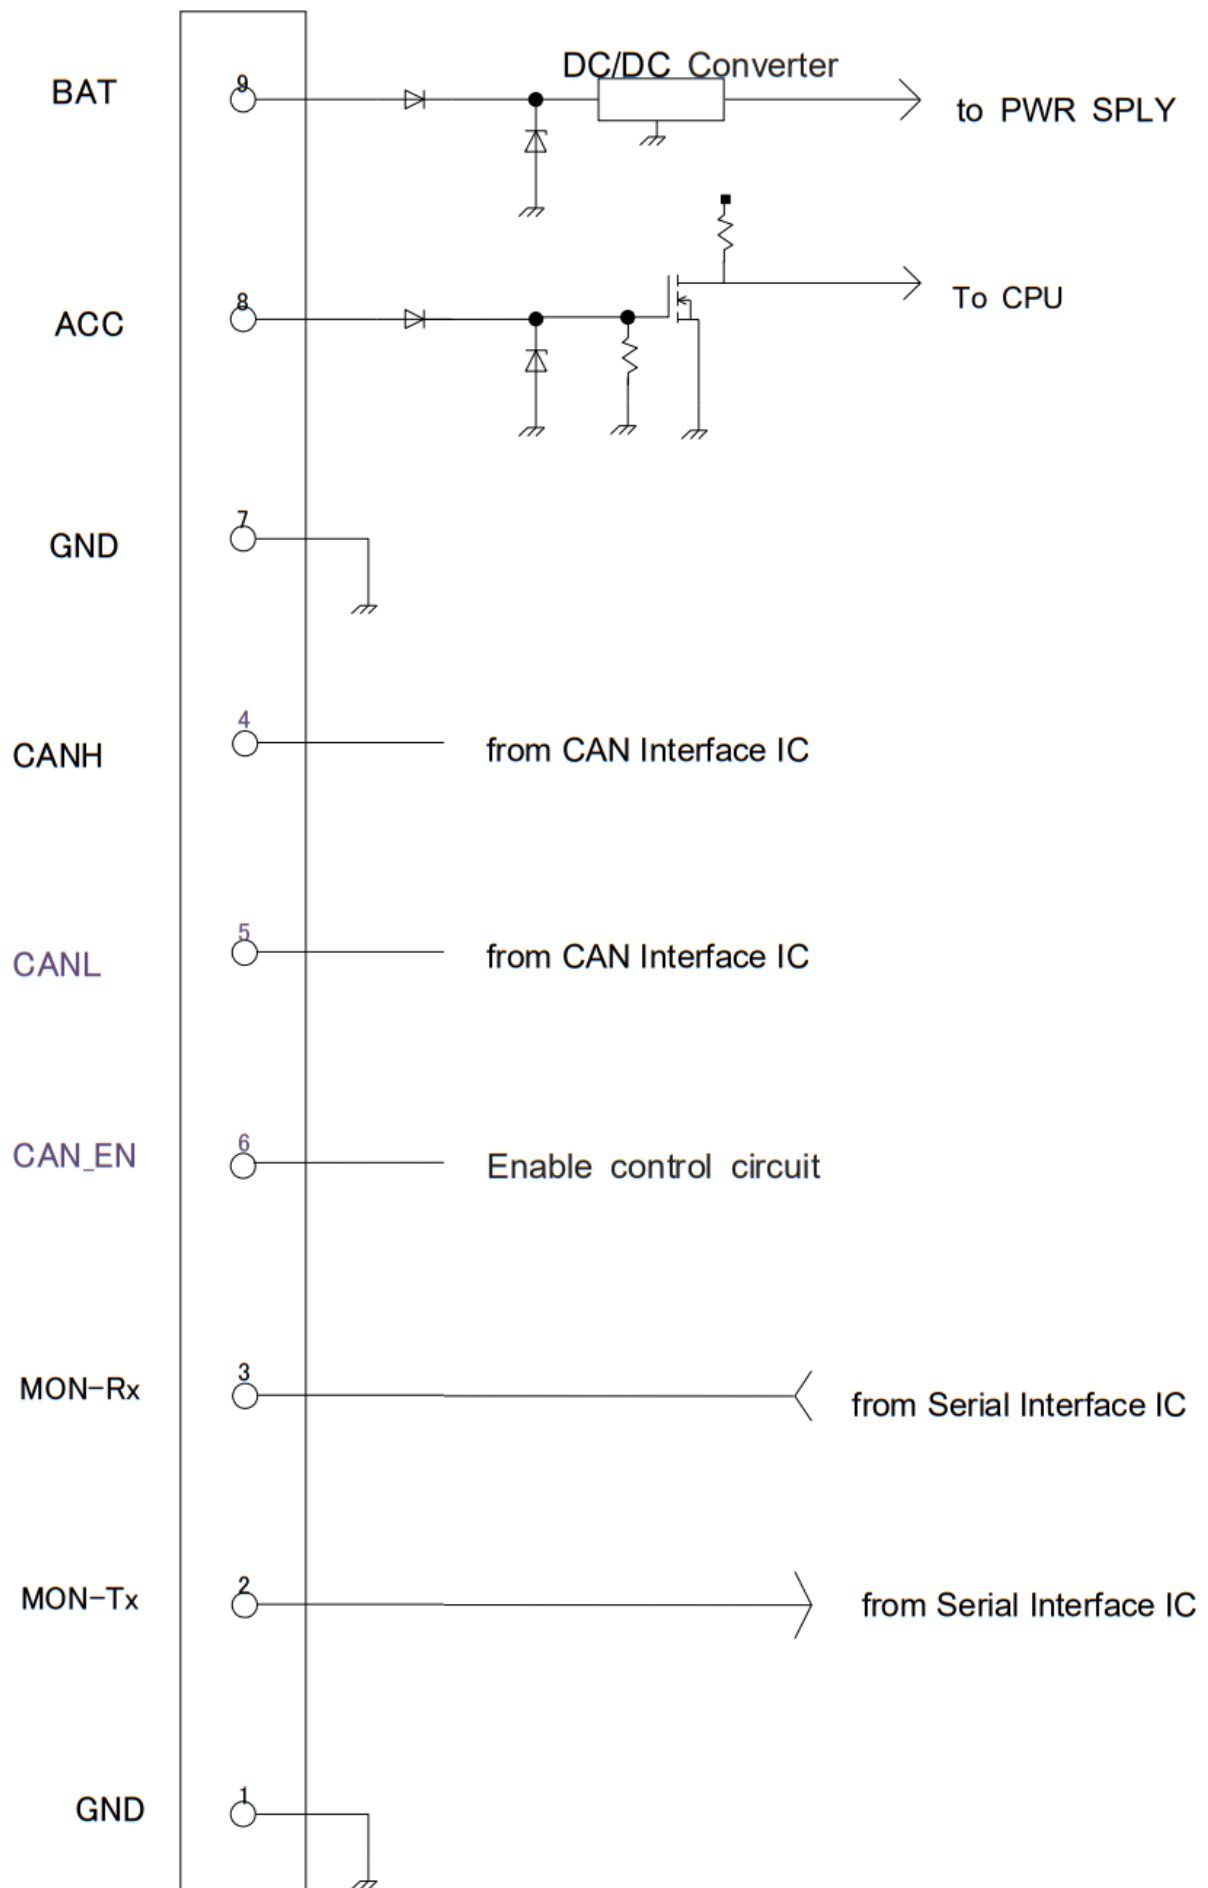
BAT 9 DC/DC Converter to PWR SPLY

ACC 8 To CPU

GND 7

CANH 4 from CAN Interface IC

CANL 5 from CAN Interface IC

CAN_EN 6 Enable control circuit

MON-Rx 3 from Serial Interface IC

MON-Tx 2 from Serial Interface IC

GND 1